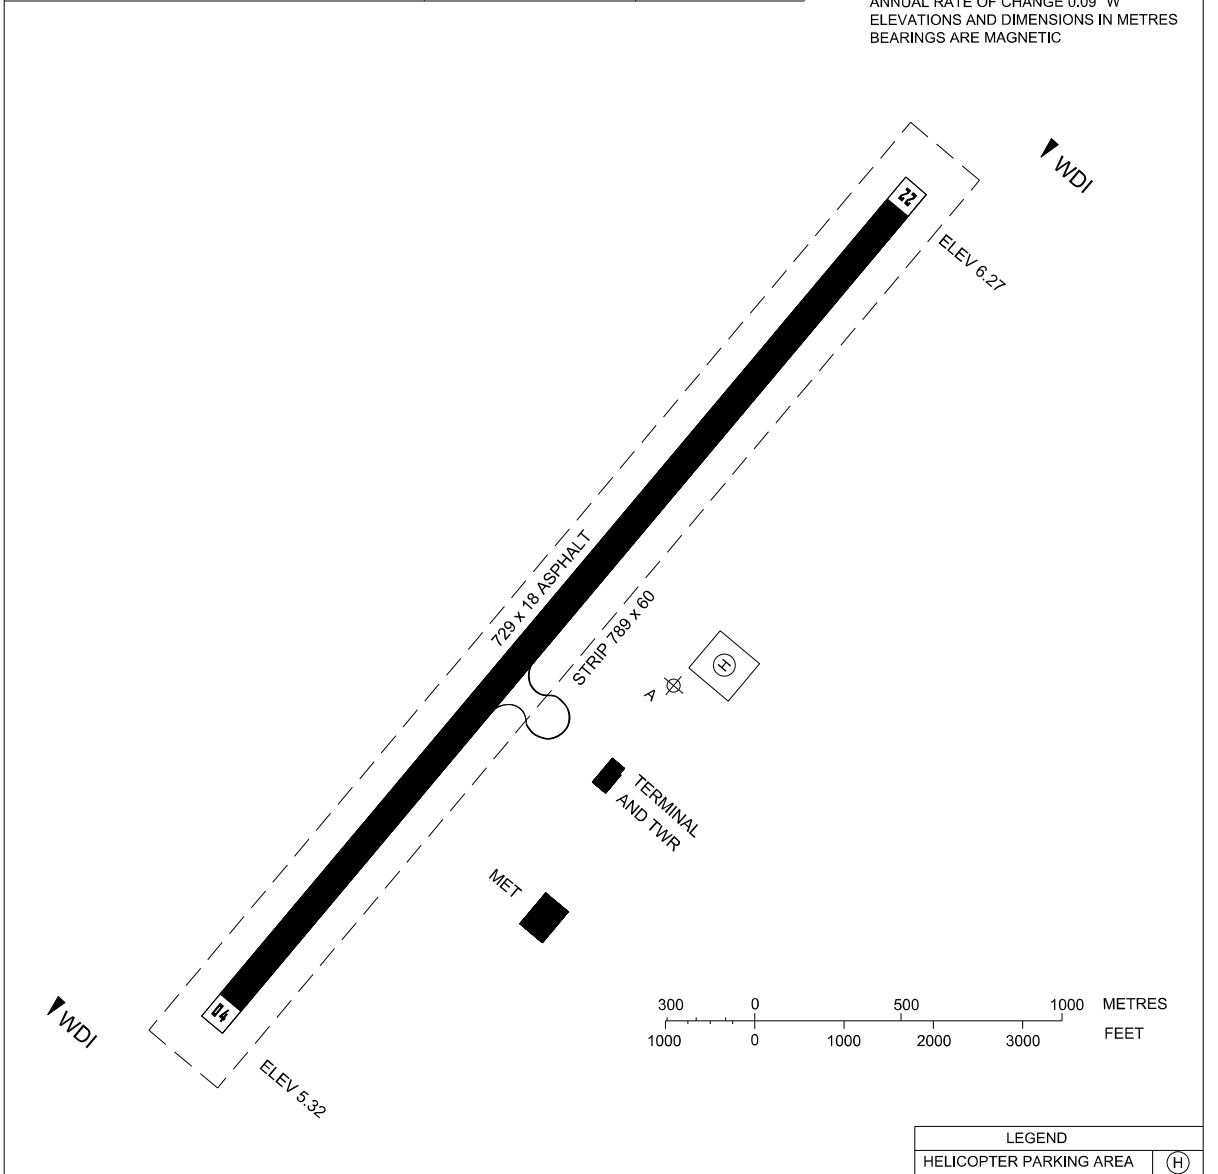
ANNUAL RATE OF CHANGE 0.09° W
ELEVATIONS AND DIMENSIONS IN METRES
BEARINGS ARE MAGNETIC

WDI

22

ELEV 6.27

729 x 18 ASPHALT

STRIP 789 x 60

H

A

TERMINAL AND TWR

MET

04

WDI

ELEV 5.32

300 0 500 1000 METRES
1000 0 1000 2000 3000 FEET

| LEGEND | |
|---|---|
| HELICOPTER PARKING AREA | H |